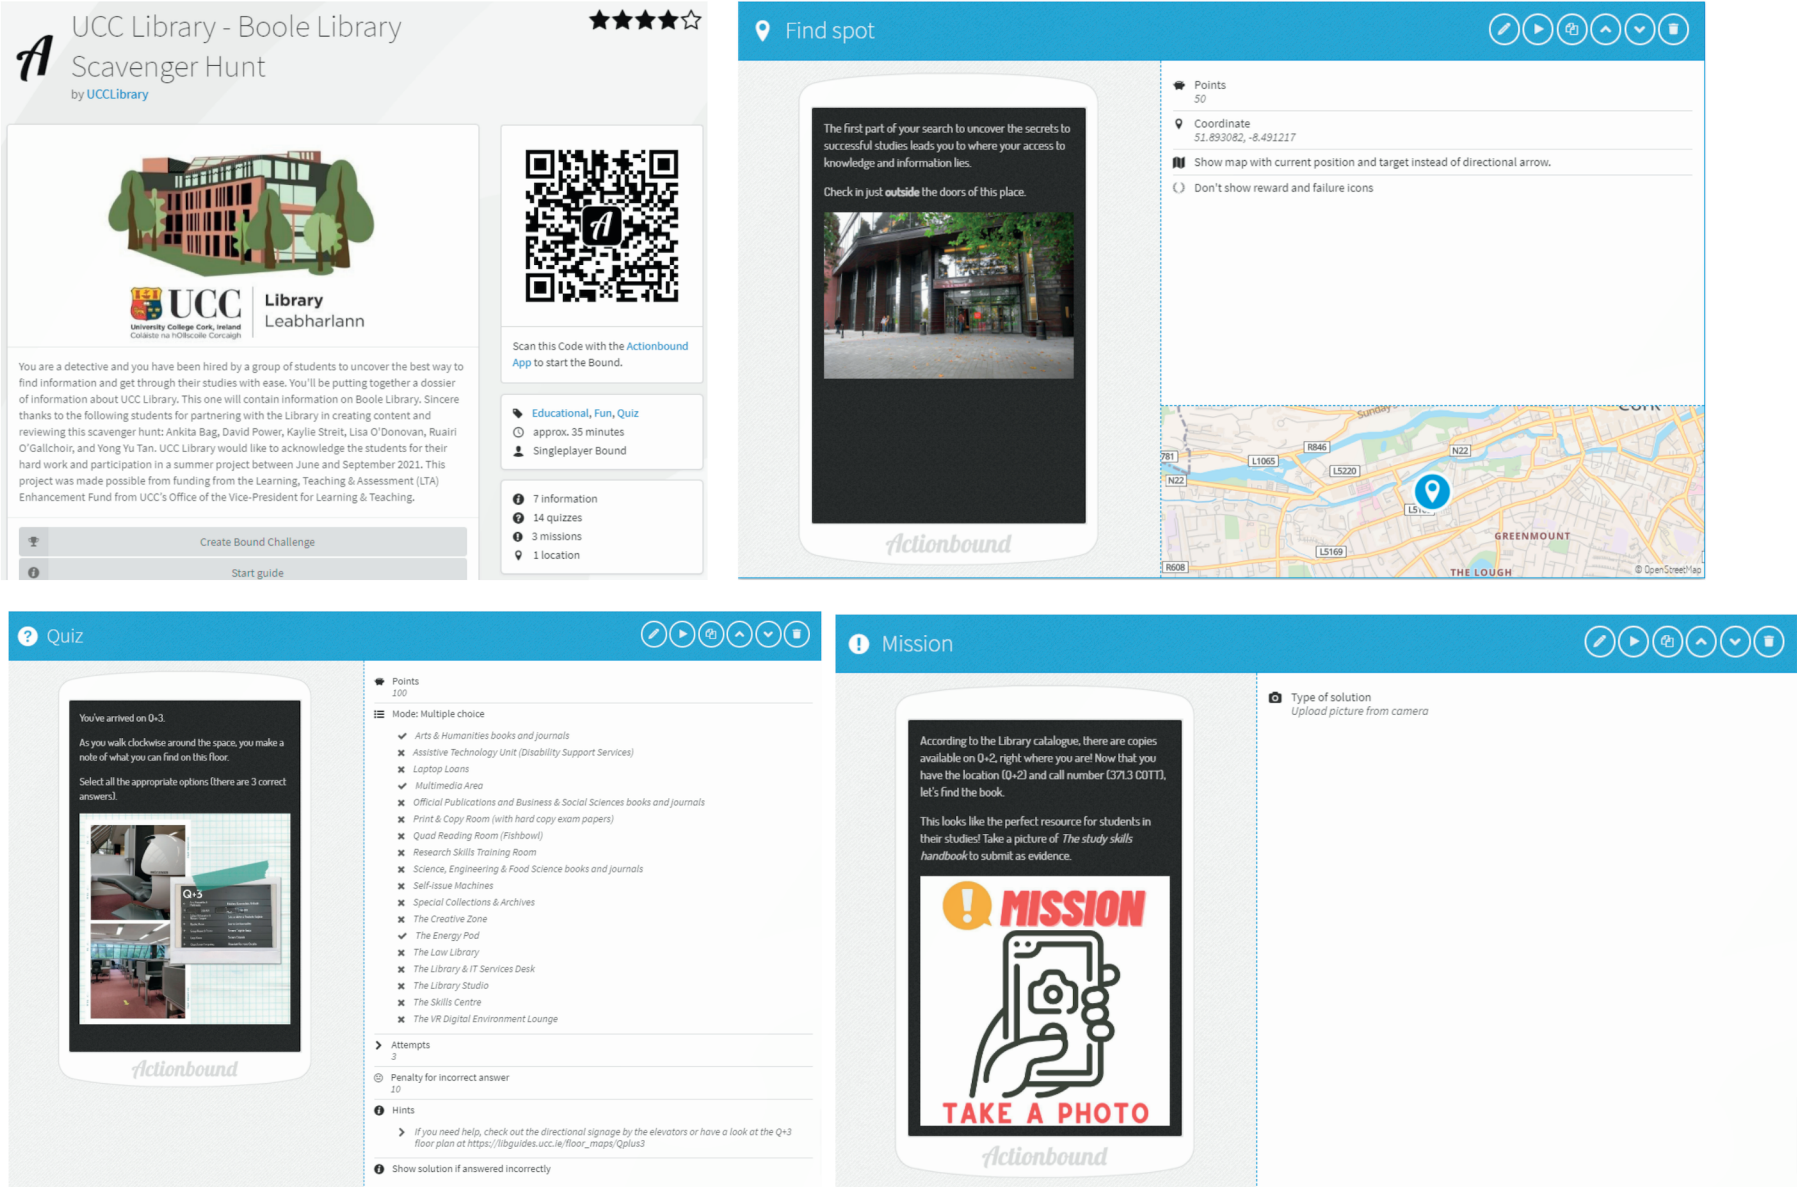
UCC Library - Boole Library Scavenger Hunt

by UCCLibrary

UCC University College Cork, Ireland Coláiste na hOllscoile Corcaigh

Library Leabharlann

You are a detective and you have been hired by a group of students to uncover the best way to find information and get through their studies with ease. You'll be putting together a dossier of information about UCC Library. This one will contain information on Boole Library. Sincere thanks to the following students for partnering with the Library in creating content and reviewing this scavenger hunt: Ankita Bag, David Power, Kaylie Streit, Lisa O'Donovan, Ruairi O'Gallchoir, and Yong Yu Tan. UCC Library would like to acknowledge the students for their hard work and participation in a summer project between June and September 2021. This project was made possible from funding from the Learning, Teaching & Assessment (LTA) Enhancement Fund from UCC's Office of the Vice-President for Learning & Teaching.

Create Bound Challenge

Start guide

Scan this Code with the Actionbound App to start the Bound.

Educational, Fun, Quiz

approx. 35 minutes

Singleplayer Bound

7 information

14 quizzes

3 missions

1 location

Find spot

The first part of your search to uncover the secrets to successful studies leads you to where your access to knowledge and information lies.

Check in just outside the doors of this place.

Actionbound

Points
50

Coordinate
51.893082, -8.491217

Show map with current position and target instead of directional arrow.

Don't show reward and failure icons

Sunday's, R846, N22, L1065, L5220, 781, N22, GREENMOUNT, L5169, R608, THE LOUGH, © OpenStreetMap

Quiz

You've arrived on Q+3.

As you walk clockwise around the space, you make a note of what you can find on this floor.

Select all the appropriate options (there are 3 correct answers).

Q+3

Actionbound

Points
100

Mode: Multiple choice

Arts & Humanities books and journals
Assistive Technology Unit (Disability Support Services)
Laptop Loans
Multimedia Area
Official Publications and Business & Social Sciences books and journals
Print & Copy Room (with hard copy exam papers)
Quad Reading Room (Fishbowl)
Research Skills Training Room
Science, Engineering & Food Science books and journals
Self-issue Machines
Special Collections & Archives
The Creative Zone
The Energy Pod
The Law Library
The Library & IT Services Desk
The Library Studio
The Skills Centre
The VR Digital Environment Lounge

Attempts
3

Penalty for incorrect answer
10

Hints

If you need help, check out the directional signage by the elevators or have a look at the Q+3 floor plan at https://libguides.ucc.ie/floor_maps/Qplus3

Show solution if answered incorrectly

Mission

According to the Library catalogue, there are copies available on Q+2, right where you are! Now that you have the location (Q+2) and call number (371.3 COTT), let's find the book.

This looks like the perfect resource for students in their studies! Take a picture of The study skills handbook to submit as evidence.

MISSION

TAKE A PHOTO

Actionbound

Type of solution
Upload picture from camera